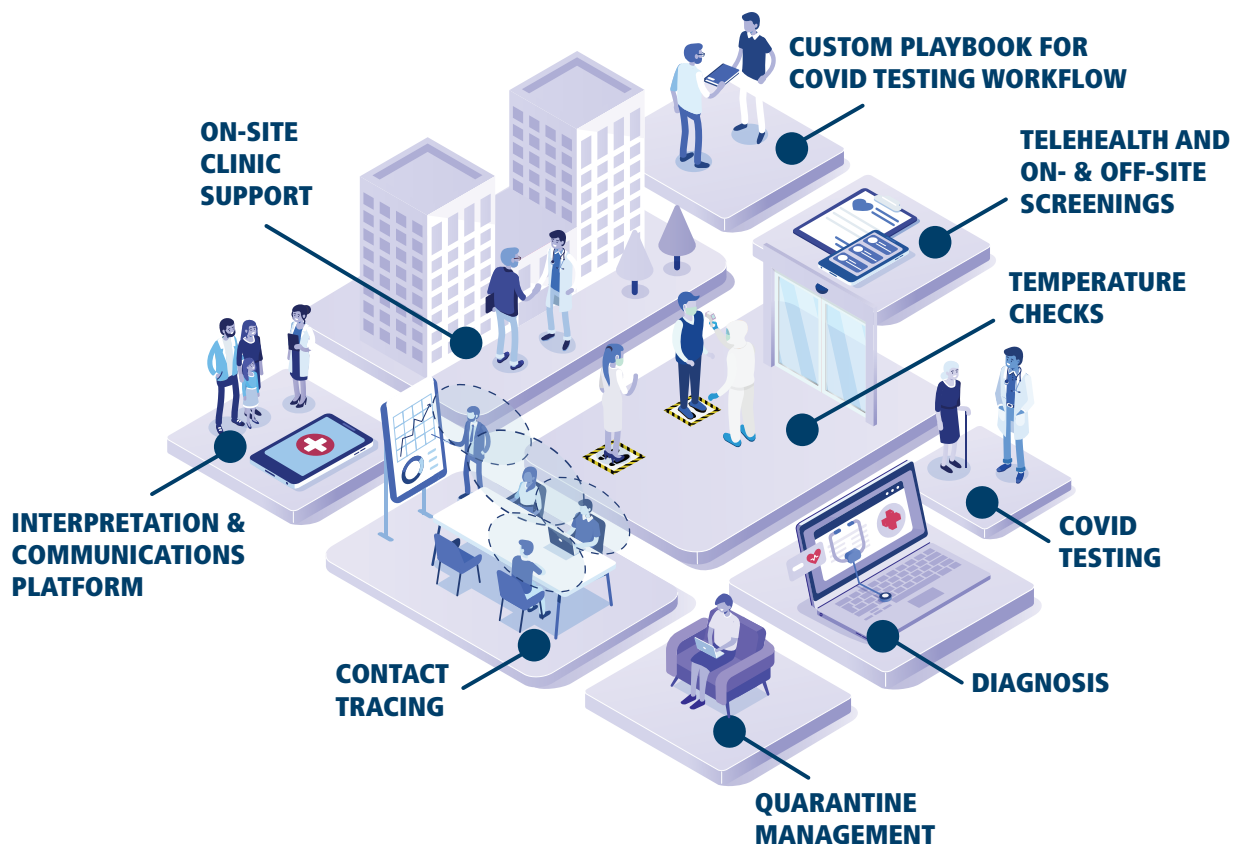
CUSTOM PLAYBOOK FOR COVID TESTING WORKFLOW

ON-SITE CLINIC SUPPORT

TELEHEALTH AND ON- & OFF-SITE SCREENINGS

TEMPERATURE CHECKS

INTERPRETATION & COMMUNICATIONS PLATFORM

COVID TESTING

CONTACT TRACING

DIAGNOSIS

QUARANTINE MANAGEMENT